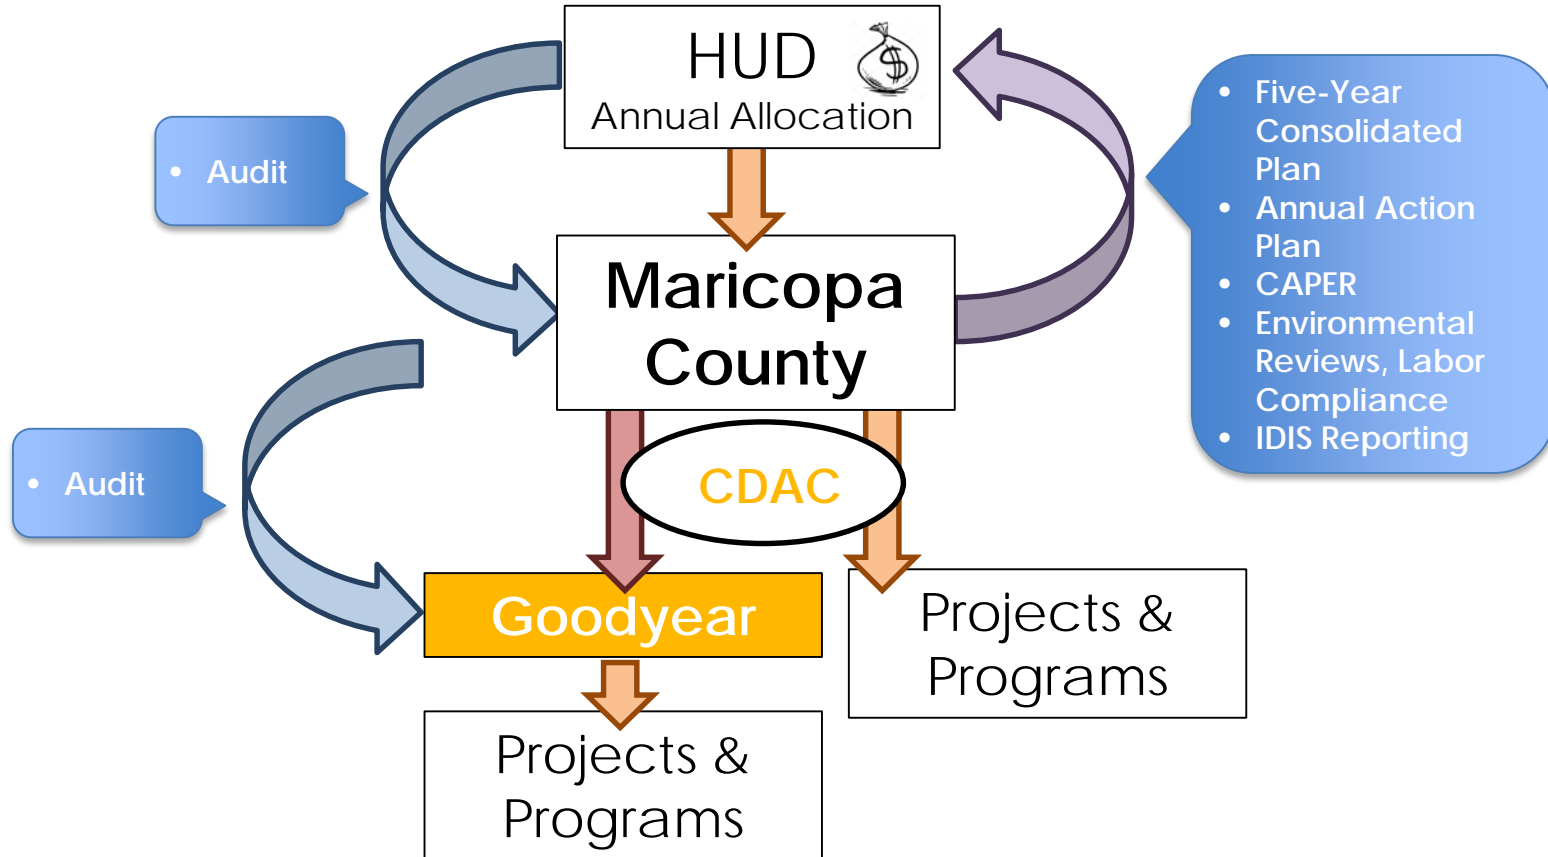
HUD
Annual Allocation

$

• Audit

• Five-Year Consolidated Plan
• Annual Action Plan
• CAPER
• Environmental Reviews, Labor Compliance
• IDIS Reporting

Maricopa County

CDAC

• Audit

Goodyear

Projects & Programs

Projects & Programs